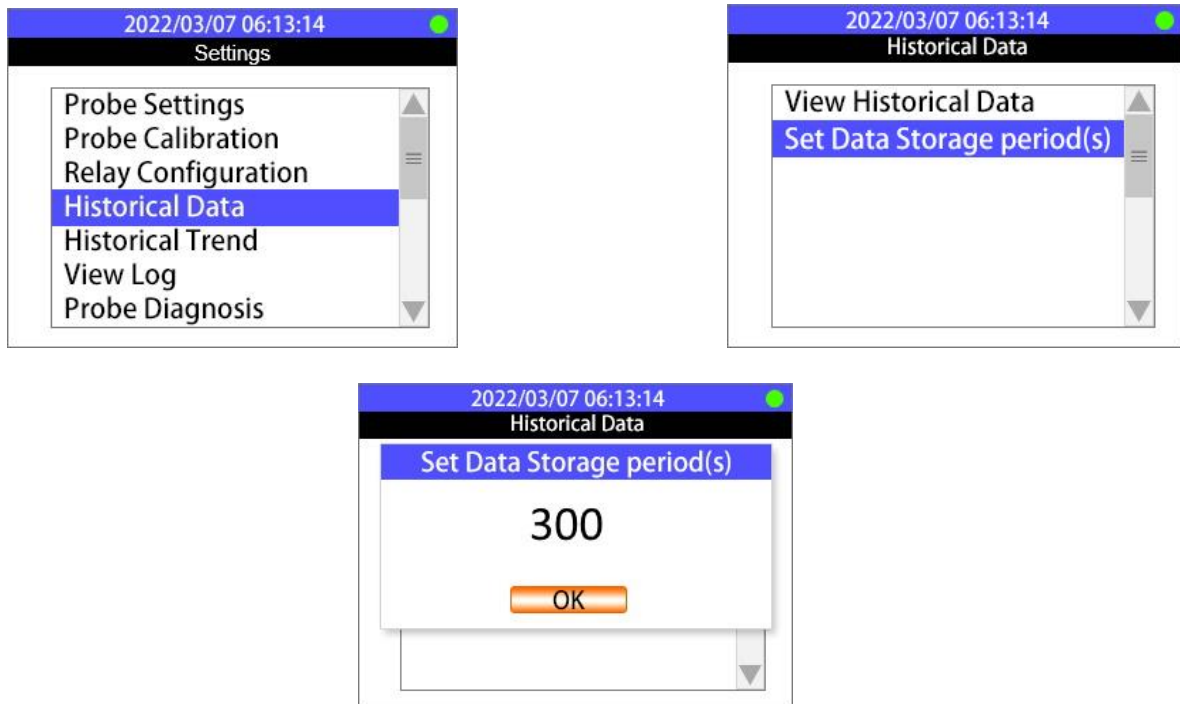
2022/03/07 06:13:14
Settings
Probe Settings
Probe Calibration
Relay Configuration
Historical Data
Historical Trend
View Log
Probe Diagnosis

2022/03/07 06:13:14
Historical Data
View Historical Data
Set Data Storage period(s)

2022/03/07 06:13:14
Historical Data
Set Data Storage period(s)
300
OK